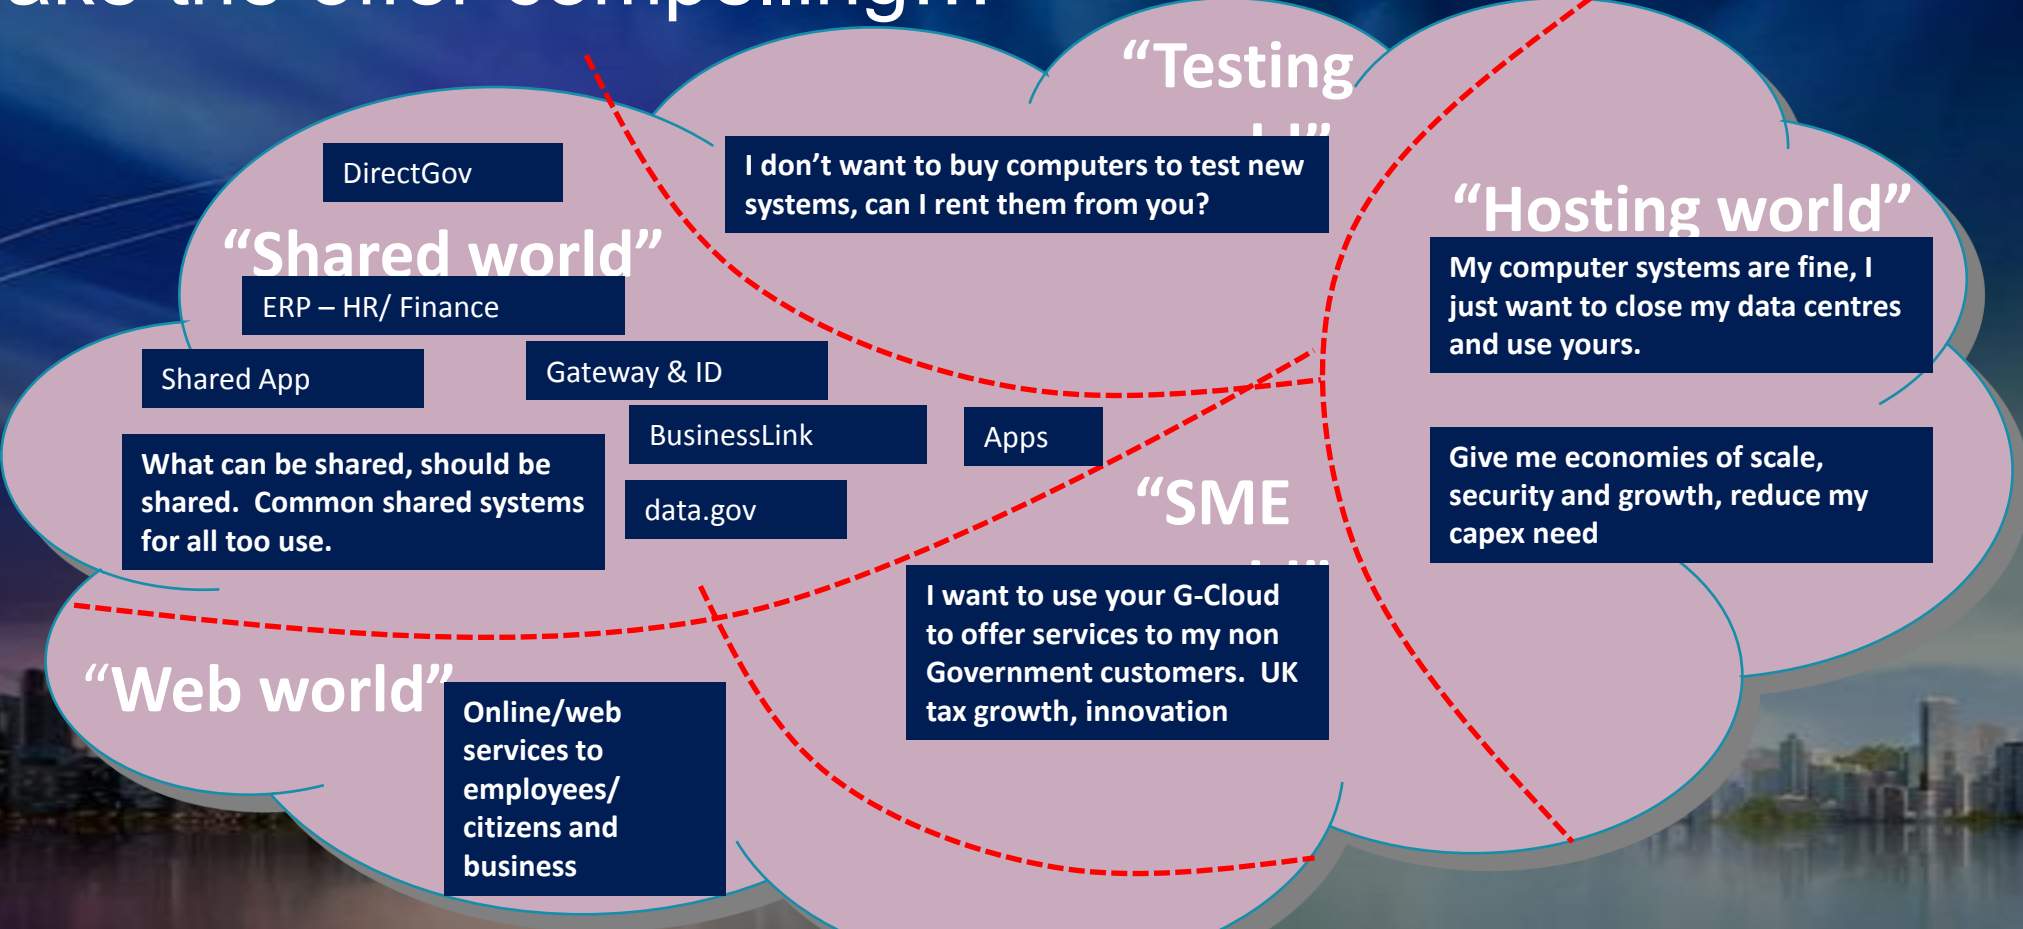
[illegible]

"Testing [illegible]"

I don't want to buy computers to test new systems, can I rent them from you?

DirectGov

"Shared world"

ERP – HR/ Finance

Shared App

Gateway & ID

BusinessLink

Apps

data.gov

What can be shared, should be shared. Common shared systems for all too use.

"Hosting world"

My computer systems are fine, I just want to close my data centres and use yours.

Give me economies of scale, security and growth, reduce my capex need

"SME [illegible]"

I want to use your G-Cloud to offer services to my non Government customers. UK tax growth, innovation

"Web world"

Online/web services to employees/ citizens and business